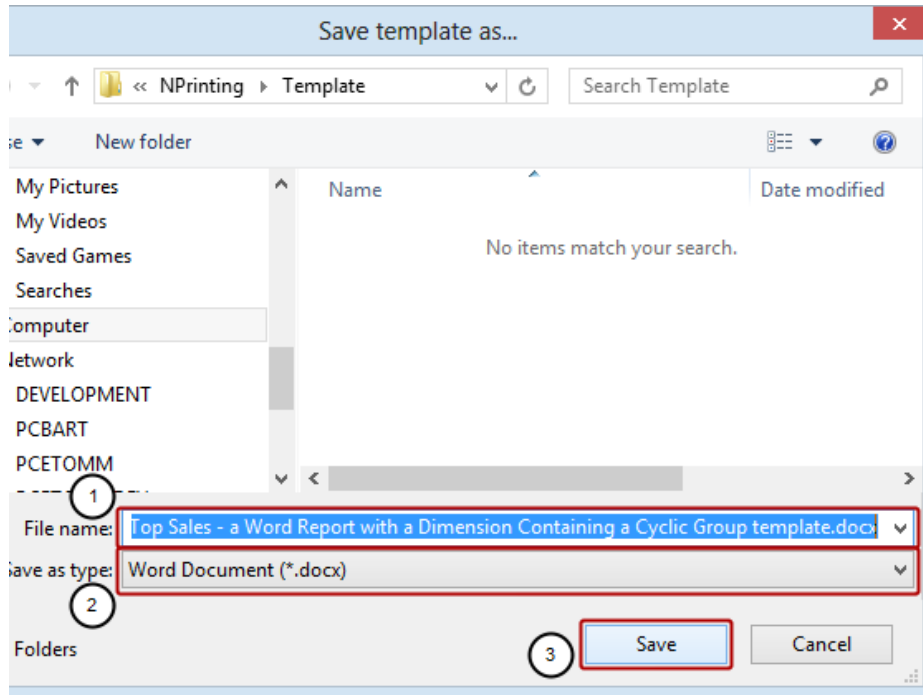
Save template as...

« NPrinting ▸ Template

Search Template

se ▾ New folder

My Pictures
My Videos
Saved Games
Searches
Computer
Network
DEVELOPMENT
PCBART
PCETOMM

Name
Date modified

No items match your search.

1

File name: Top Sales - a Word Report with a Dimension Containing a Cyclic Group template.docx

Save as type: Word Document (*.docx)

2

Folders

3

Save

Cancel